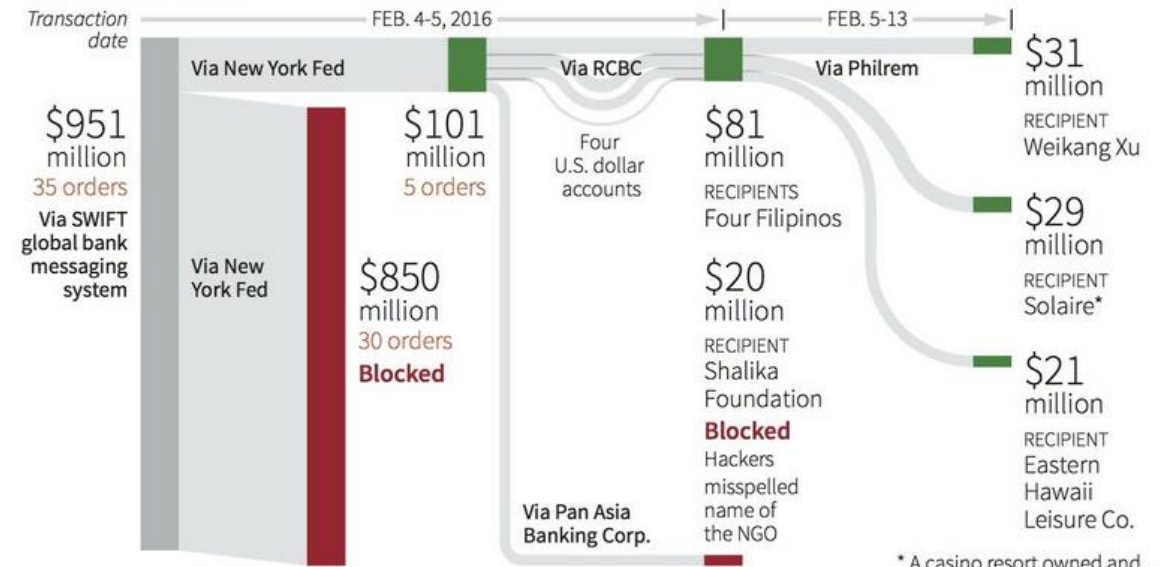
Transaction date

FEB. 4-5, 2016

FEB. 5-13

Via New York Fed

Via RCBC

Via Philrem

$951 million
35 orders
Via SWIFT global bank messaging system

Via New York Fed

$850 million
30 orders
Blocked

$101 million
5 orders

Four U.S. dollar accounts

$81 million
RECIPIENTS
Four Filipinos

$20 million
RECIPIENT
Shalika Foundation
Blocked
Hackers misspelled name of the NGO

Via Pan Asia Banking Corp.

$31 million
RECIPIENT
Weikang Xu

$29 million
RECIPIENT
Solaire*

$21 million
RECIPIENT
Eastern Hawaii Leisure Co.

* A casino resort owned and